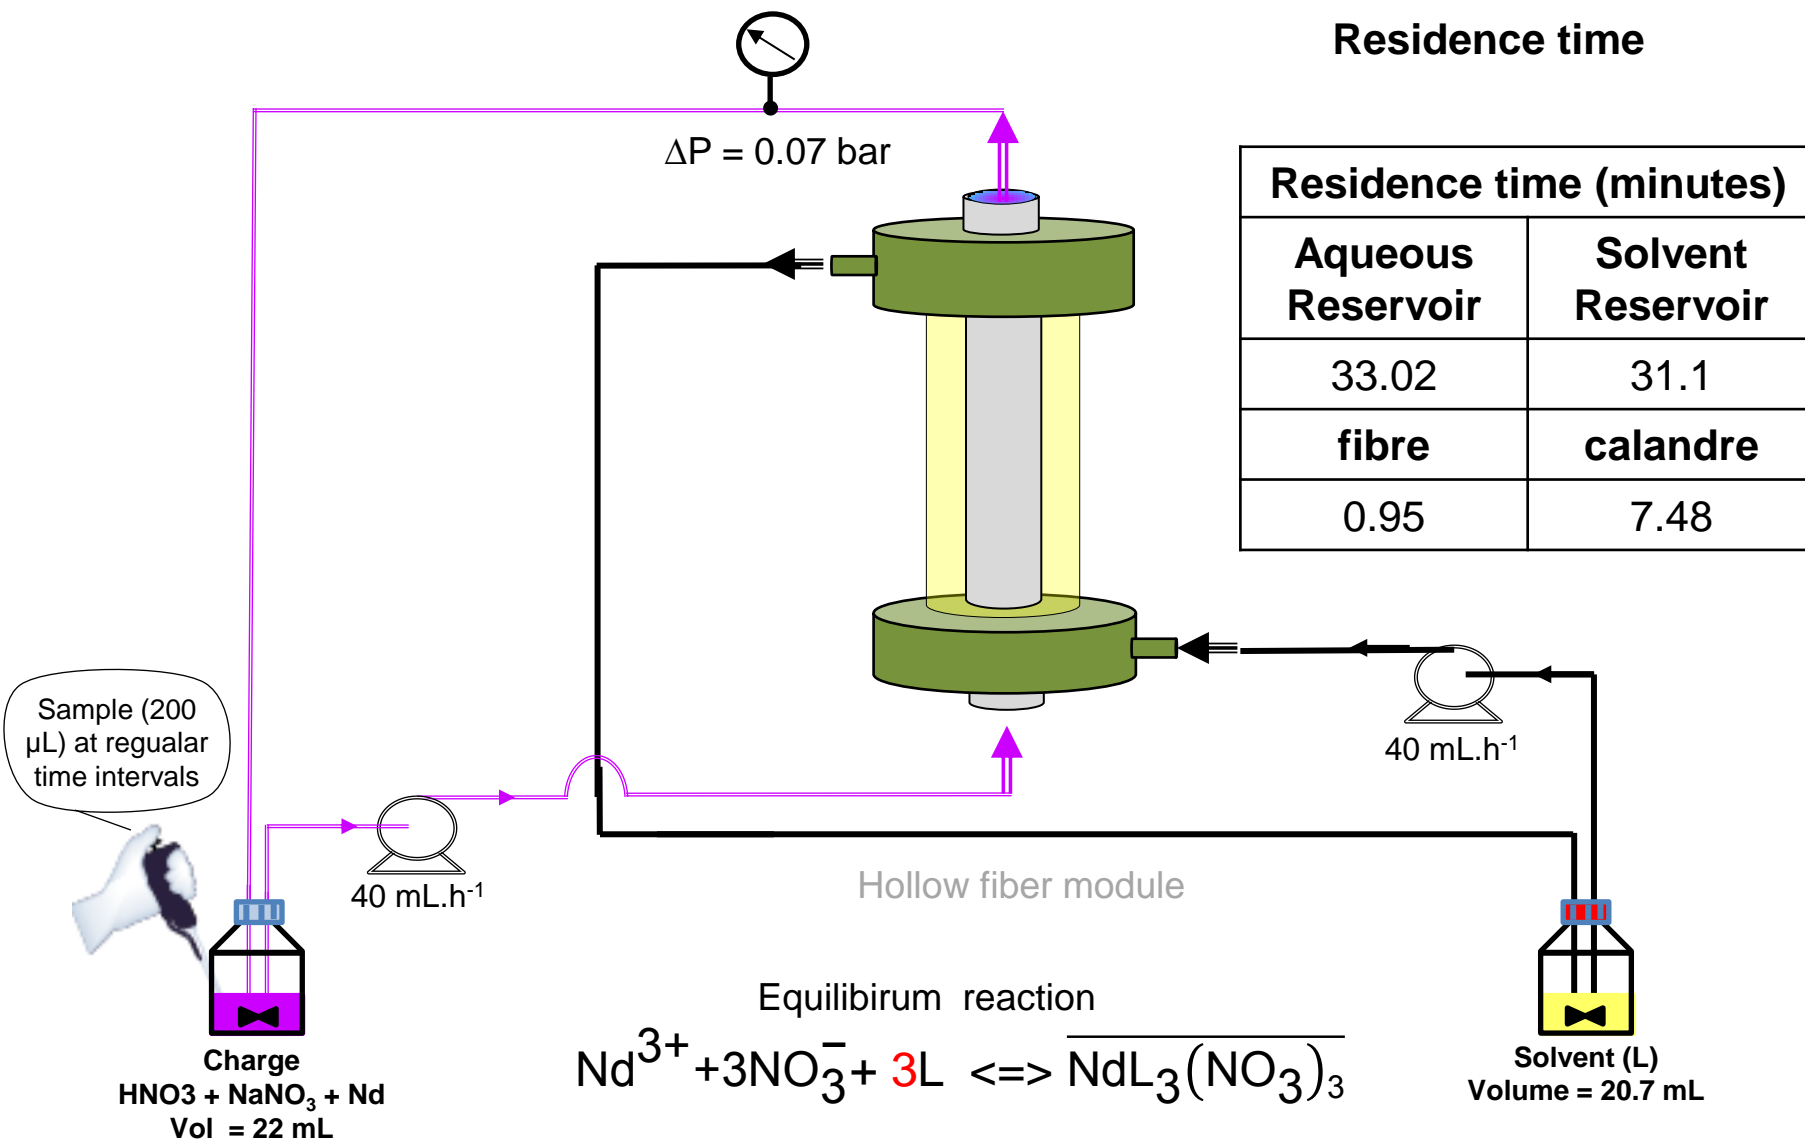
Residence time

$\Delta P$ = 0.07 bar

| Residence time (minutes) | |
|---|---|
| Aqueous Reservoir | Solvent Reservoir |
| 33.02 | 31.1 |
| fibre | calandre |
| 0.95 | 7.48 |

Sample (200 µL) at regualar time intervals

40 mL.h$^{-1}$

40 mL.h$^{-1}$

Hollow fiber module

Charge
HNO3 + NaNO$_3$ + Nd
Vol = 22 mL

Equilibirum reaction

$Nd^{3+} + 3NO_3^- + 3L <=> \overline{NdL_3(NO_3)_3}$

Solvent (L)
Volume = 20.7 mL